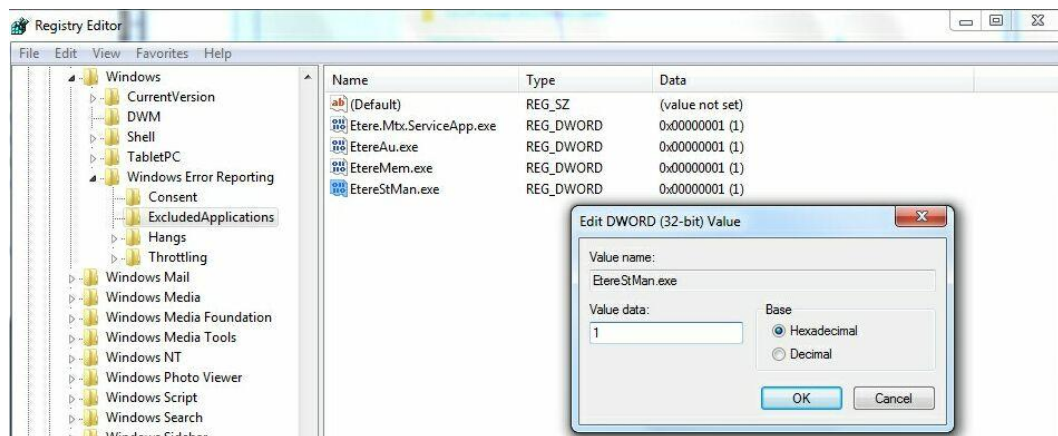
Registry Editor

File Edit View Favorites Help

Windows
CurrentVersion
DWM
Shell
TabletPC
Windows Error Reporting
Consent
ExcludedApplications
Hangs
Throttling
Windows Mail
Windows Media
Windows Media Foundation
Windows Media Tools
Windows NT
Windows Photo Viewer
Windows Script
Windows Search
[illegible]

| Name | Type | Data |
|---|---|---|
| (Default) | REG_SZ | (value not set) |
| Etere.Mtx.ServiceApp.exe | REG_DWORD | 0x00000001 (1) |
| EtereAu.exe | REG_DWORD | 0x00000001 (1) |
| EtereMem.exe | REG_DWORD | 0x00000001 (1) |
| EtereStMan.exe | REG_DWORD | 0x00000001 (1) |

Edit DWORD (32-bit) Value

Value name:
EtereStMan.exe

Value data:
1

Base
Hexadecimal
Decimal

OK
Cancel